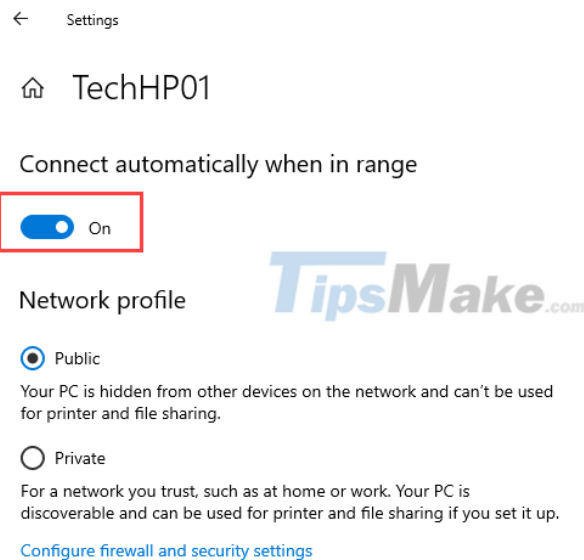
Settings

TechHP01

Connect automatically when in range

On

TipsMake.com

Network profile

Public

Your PC is hidden from other devices on the network and can't be used for printer and file sharing.

Private

For a network you trust, such as at home or work. Your PC is discoverable and can be used for printer and file sharing if you set it up.

Configure firewall and security settings